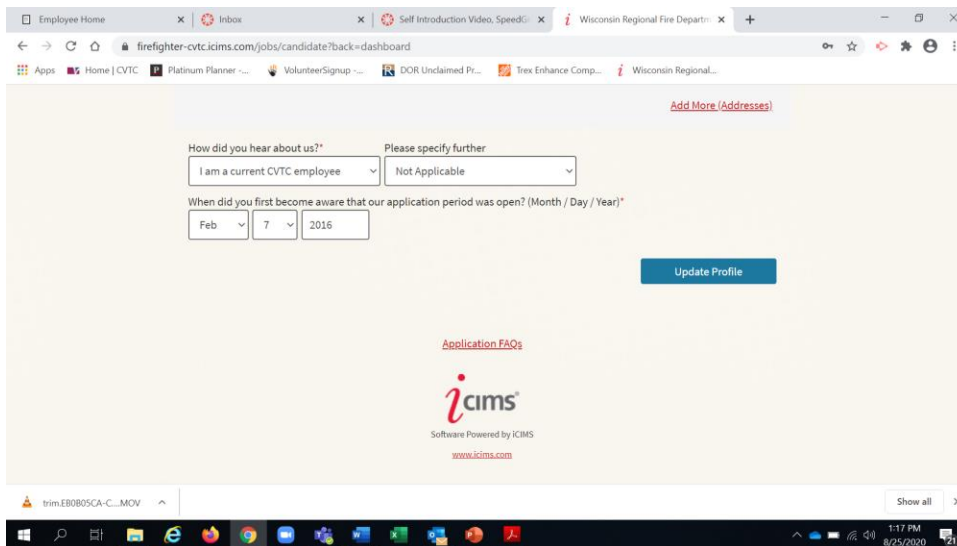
Employee Home × Inbox × Self Introduction Video, SpeedG × Wisconsin Regional Fire Departm ×

firefighter-cvtc.icims.com/jobs/candidate?back=dashboard

Apps Home | CVTC Platinum Planner -... VolunteerSignup -... DOR Unclaimed Pr... Trex Enhance Comp... Wisconsin Regional...

Add More (Addresses)

How did you hear about us?*
I am a current CVTC employee

Please specify further
Not Applicable

When did you first become aware that our application period was open? (Month / Day / Year)*
Feb 7 2016

Update Profile

Application FAQs

icims

Software Powered by iCIMS

www.icims.com

trim.E80B05CA-C....MOV

Show all

1:17 PM
8/25/2020